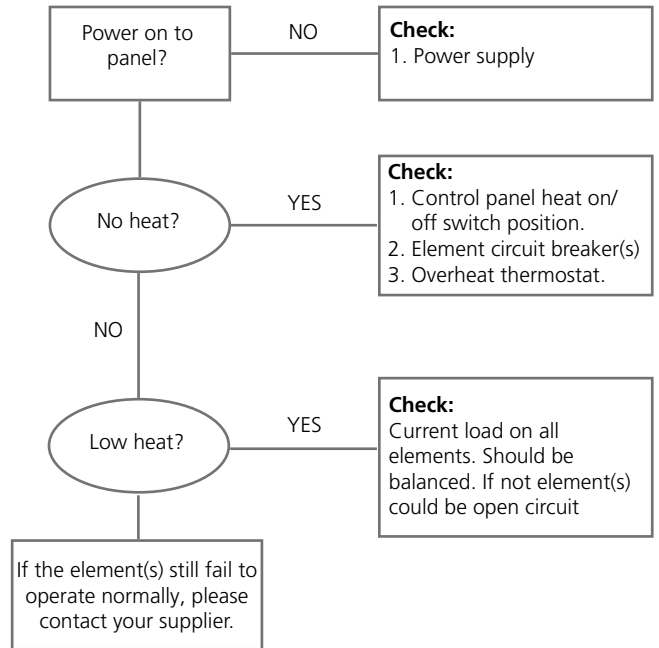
Power on to panel?

NO

**Check:**
1. Power supply

No heat?

YES

**Check:**
1. Control panel heat on/off switch position.
2. Element circuit breaker(s)
3. Overheat thermostat.

NO

Low heat?

YES

**Check:**
Current load on all elements. Should be balanced. If not element(s) could be open circuit

If the element(s) still fail to operate normally, please contact your supplier.